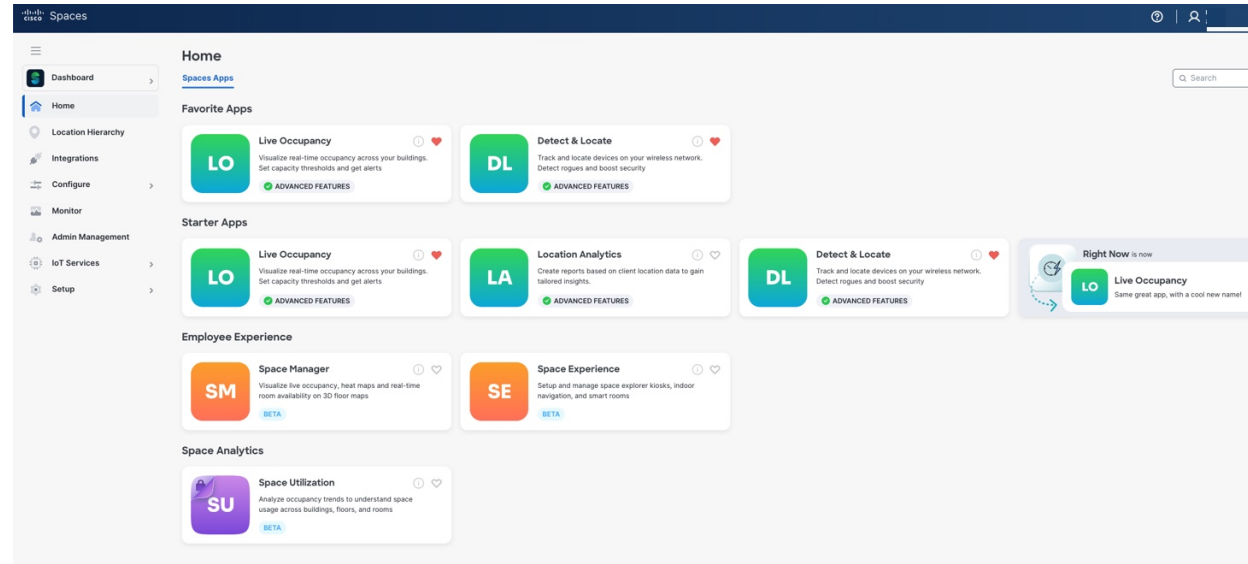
cisco Spaces

Dashboard
Home
Location Hierarchy
Integrations
Configure
Monitor
Admin Management
IoT Services
Setup

Home
Spaces Apps
Search

Favorite Apps

LO
Live Occupancy
Visualize real-time occupancy across your buildings. Set capacity thresholds and get alerts
ADVANCED FEATURES

DL
Detect & Locate
Track and locate devices on your wireless network. Detect rogues and boost security
ADVANCED FEATURES

Starter Apps

LO
Live Occupancy
Visualize real-time occupancy across your buildings. Set capacity thresholds and get alerts
ADVANCED FEATURES

LA
Location Analytics
Create reports based on client location data to gain tailored insights.
ADVANCED FEATURES

DL
Detect & Locate
Track and locate devices on your wireless network. Detect rogues and boost security
ADVANCED FEATURES

Right Now is now
LO
Live Occupancy
Same great app, with a cool new name!

Employee Experience

SM
Space Manager
Visualize live occupancy, heat maps and real-time room availability on 3D floor maps
BETA

SE
Space Experience
Setup and manage space explorer kiosks, indoor navigation, and smart rooms
BETA

Space Analytics

SU
Space Utilization
Analyze occupancy trends to understand space usage across buildings, floors, and rooms
BETA